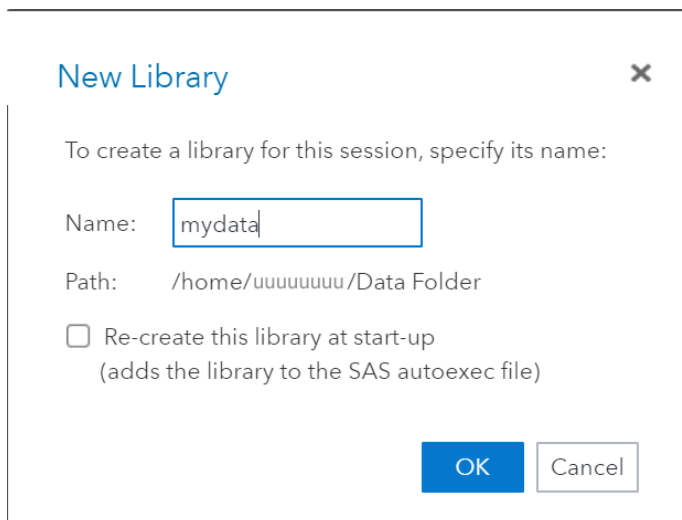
New Library

×

To create a library for this session, specify its name:

Name: mydata

Path: /home/uuuuuuuu/Data Folder

Re-create this library at start-up
(adds the library to the SAS autoexec file)

OK

Cancel